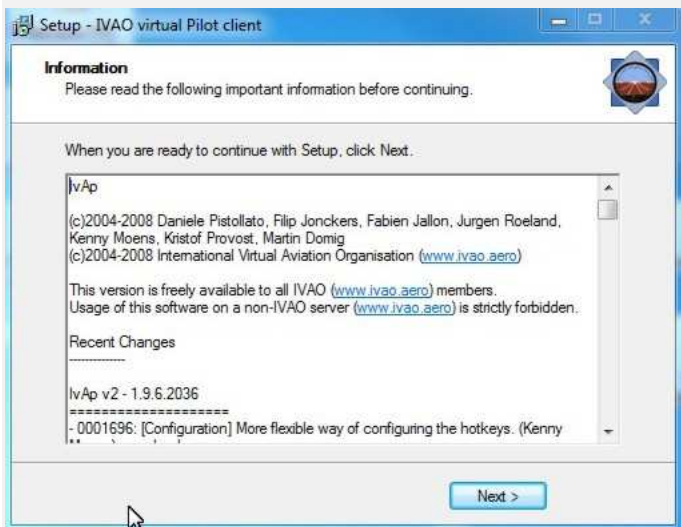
Setup - IVAO virtual Pilot client

Information
Please read the following important information before continuing.

When you are ready to continue with Setup, click Next.

IvAp

(c)2004-2008 Daniele Pistollato, Filip Jonckers, Fabien Jallon, Jurgen Roeland, Kenny Moens, Kristof Provost, Martin Domig
(c)2004-2008 International Virtual Aviation Organisation (www.ivao.aero)

This version is freely available to all IVAO (www.ivao.aero) members.
Usage of this software on a non-IVAO server (www.ivao.aero) is strictly forbidden.

Recent Changes
--------------

IvAp v2 - 1.9.6.2036
====================
- 0001696: [Configuration] More flexible way of configuring the hotkeys. (Kenny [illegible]

Next >